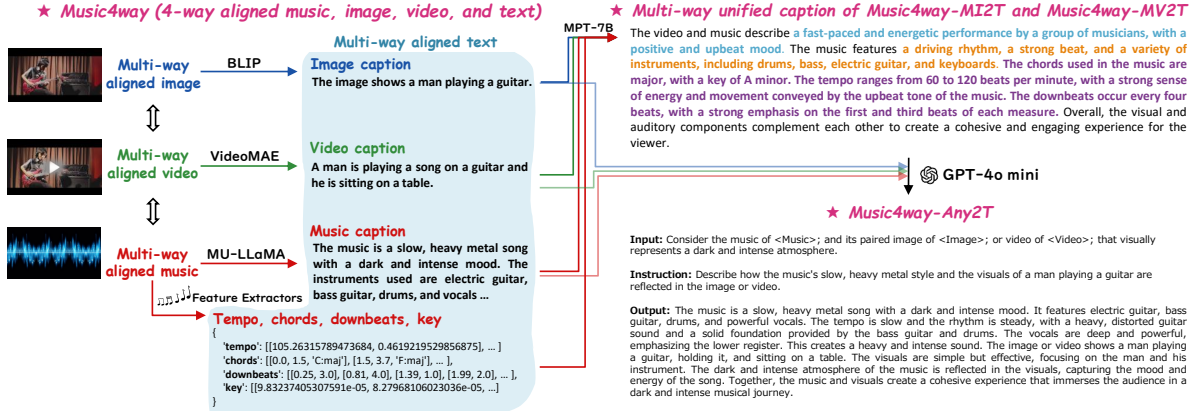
★ Music4way (4-way aligned music, image, video, and text)

Multi-way aligned image
BLIP
Multi-way aligned text
Image caption
The image shows a man playing a guitar.

Multi-way aligned video
VideoMAE
Video caption
A man is playing a song on a guitar and he is sitting on a table.

Multi-way aligned music
MU-LLaMA
Music caption
The music is a slow, heavy metal song with a dark and intense mood. The instruments used are electric guitar, bass guitar, drums, and vocals ...

Feature Extractors
Tempo, chords, downbeats, key
{
'tempo': [[105.26315789473684, 0.4619219529856875], ... ]
'chords': [[0.0, 1.5, 'C:maj'], [1.5, 3.7, 'F:maj'], ... ],
'downbeats': [[0.25, 3.0], [0.81, 4.0], [1.39, 1.0], [1.99, 2.0], ... ],
'key': [[9.83237405307591e-05, 8.27968106023036e-05, ...]
}

MPT-7B

★ Multi-way unified caption of Music4way-MI2T and Music4way-MV2T

The video and music describe a fast-paced and energetic performance by a group of musicians, with a positive and upbeat mood. The music features a driving rhythm, a strong beat, and a variety of instruments, including drums, bass, electric guitar, and keyboards. The chords used in the music are major, with a key of A minor. The tempo ranges from 60 to 120 beats per minute, with a strong sense of energy and movement conveyed by the upbeat tone of the music. The downbeats occur every four beats, with a strong emphasis on the first and third beats of each measure. Overall, the visual and auditory components complement each other to create a cohesive and engaging experience for the viewer.

GPT-4o mini

★ Music4way-Any2T

Input: Consider the music of <Music>; and its paired image of <Image>; or video of <Video>; that visually represents a dark and intense atmosphere.

Instruction: Describe how the music's slow, heavy metal style and the visuals of a man playing a guitar are reflected in the image or video.

Output: The music is a slow, heavy metal song with a dark and intense mood. It features electric guitar, bass guitar, drums, and powerful vocals. The tempo is slow and the rhythm is steady, with a heavy, distorted guitar sound and a solid foundation provided by the bass guitar and drums. The vocals are deep and powerful, emphasizing the lower register. This creates a heavy and intense sound. The image or video shows a man playing a guitar, holding it, and sitting on a table. The visuals are simple but effective, focusing on the man and his instrument. The dark and intense atmosphere of the music is reflected in the visuals, capturing the mood and energy of the song. Together, the music and visuals create a cohesive experience that immerses the audience in a dark and intense musical journey.